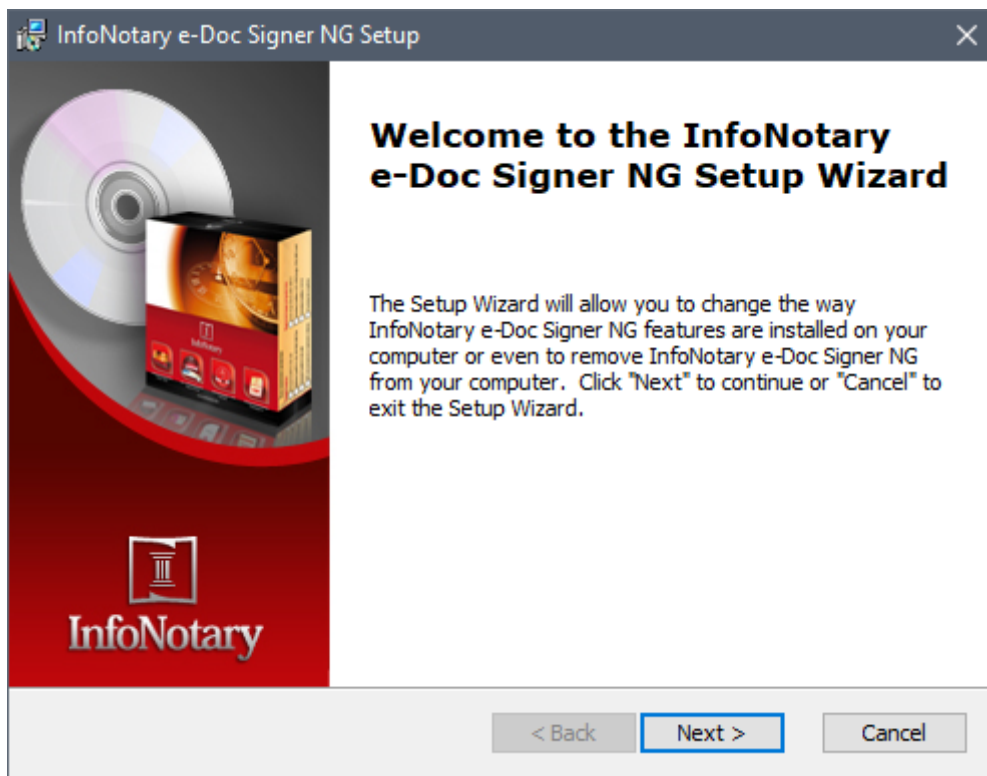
InfoNotary e-Doc Signer NG Setup

Welcome to the InfoNotary e-Doc Signer NG Setup Wizard

The Setup Wizard will allow you to change the way InfoNotary e-Doc Signer NG features are installed on your computer or even to remove InfoNotary e-Doc Signer NG from your computer. Click "Next" to continue or "Cancel" to exit the Setup Wizard.

InfoNotary

< Back
Next >
Cancel